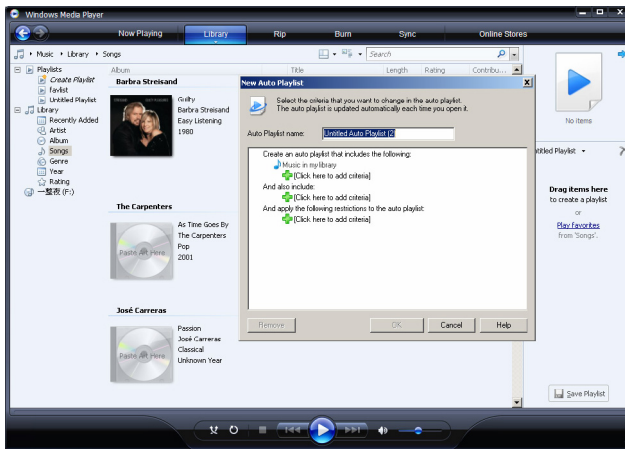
Windows Media Player

Now Playing Library Rip Burn Sync Online Stores

Music ▸ Library ▸ Songs

Search

Playlists
Create Playlist
favlist
Untitled Playlist
Library
Recently Added
Artist
Album
Songs
Genre
Year
Rating
一整夜 (F:)

Album Title Length Rating Contribu...

Barbra Streisand
Guilty
Barbra Streisand
Easy Listening
1980

The Carpenters
As Time Goes By
The Carpenters
Pop
2001
Paste Art Here

José Carreras
Passion
José Carreras
Classical
Unknown Year
Paste Art Here

New Auto Playlist

Select the criteria that you want to change in the auto playlist.
The auto playlist is updated automatically each time you open it.

Auto Playlist name: Untitled Auto Playlist (2)

Create an auto playlist that includes the following:
Music in my library
[Click here to add criteria]
And also include:
[Click here to add criteria]
And apply the following restrictions to the auto playlist:
[Click here to add criteria]

Remove OK Cancel Help

No items

Untitled Playlist

Drag items here
to create a playlist
or
Play favorites
from 'Songs'.

Save Playlist